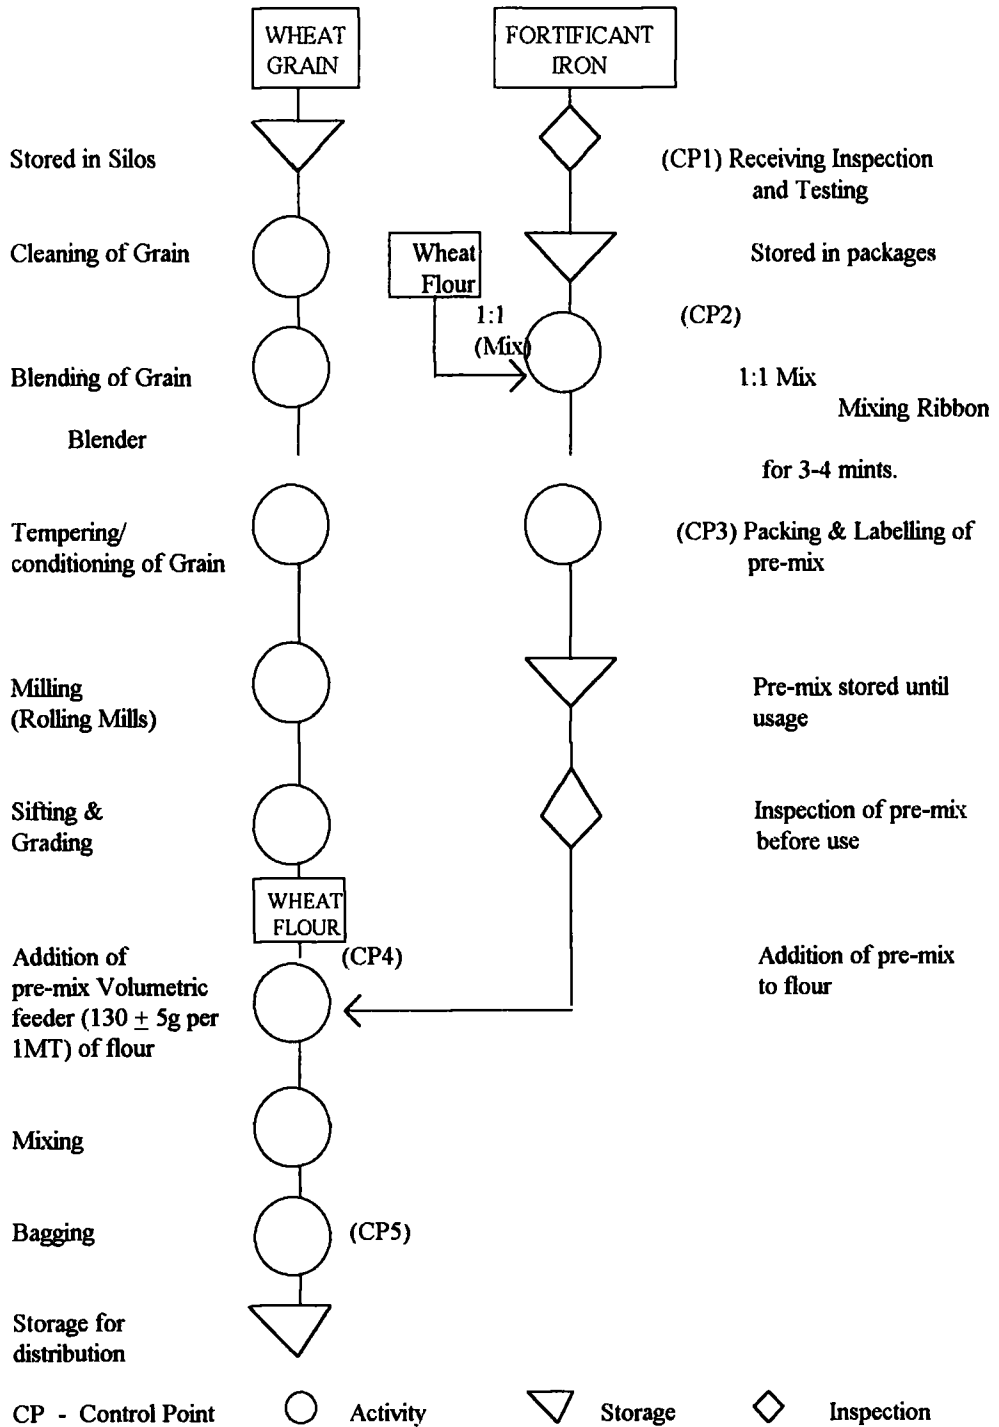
WHEAT GRAIN

FORTIFICANT IRON

Stored in Silos

(CP1) Receiving Inspection and Testing

Cleaning of Grain

Wheat Flour

Stored in packages

1:1 (Mix)

(CP2)

Blending of Grain

Blender

1:1 Mix

Mixing Ribbon

for 3-4 mints.

Tempering/ conditioning of Grain

(CP3) Packing & Labelling of pre-mix

Milling (Rolling Mills)

Pre-mix stored until usage

Sifting & Grading

Inspection of pre-mix before use

WHEAT FLOUR

Addition of pre-mix Volumetric feeder ($130 \pm 5$g per 1MT) of flour

(CP4)

Addition of pre-mix to flour

Mixing

Bagging

(CP5)

Storage for distribution

CP - Control Point    Activity    Storage    Inspection